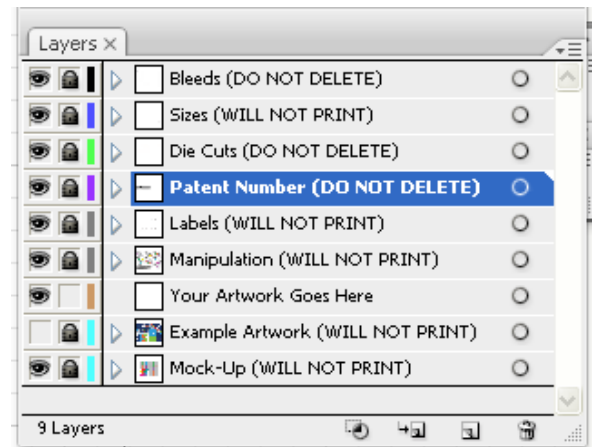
Layers ×

Bleeds (DO NOT DELETE)
Sizes (WILL NOT PRINT)
Die Cuts (DO NOT DELETE)
Patent Number (DO NOT DELETE)
Labels (WILL NOT PRINT)
Manipulation (WILL NOT PRINT)
Your Artwork Goes Here
Example Artwork (WILL NOT PRINT)
Mock-Up (WILL NOT PRINT)

9 Layers